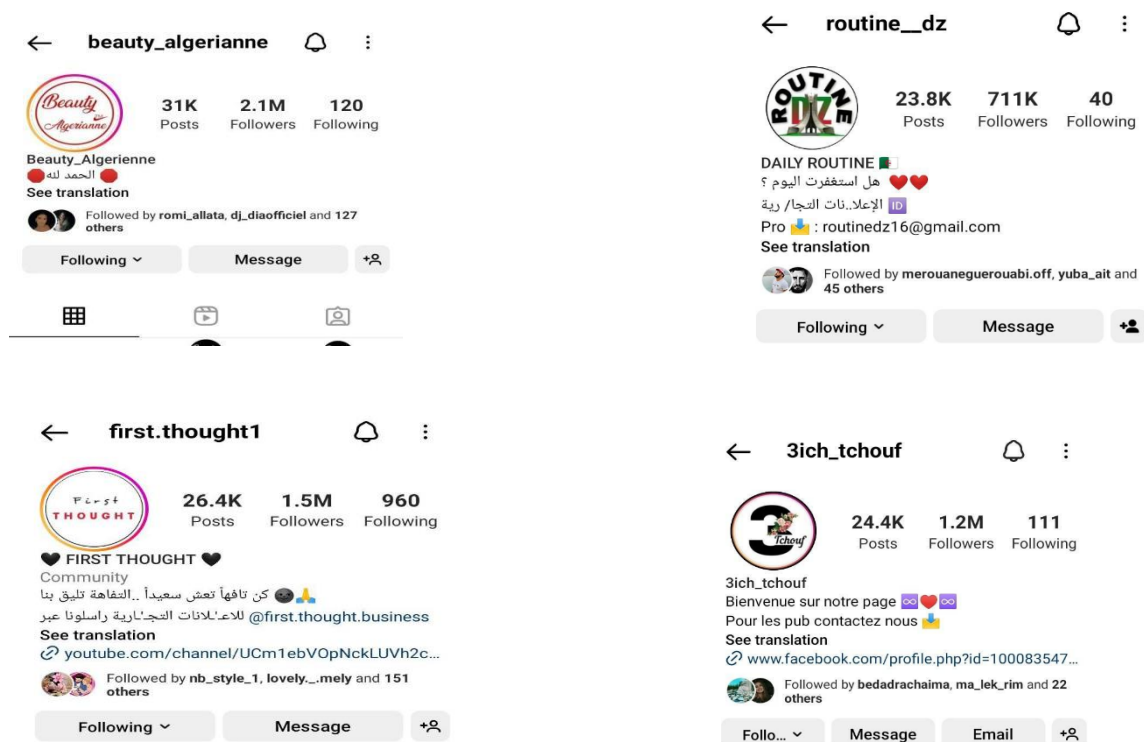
beauty_algerianne

Beauty Algerianne

31K Posts
2.1M Followers
120 Following

Beauty_Algerienne
🔴 الحمد لله🔴
See translation

Followed by romi_allata, dj_diaofficiel and 127 others

Following
Message

routine__dz

ROUTINE DZ

23.8K Posts
711K Followers
40 Following

DAILY ROUTINE
❤️❤️ هل استغفرت اليوم ؟
ID الإعلا..نات التجا/ رية
Pro : routinedz16@gmail.com
See translation

Followed by merouaneguerouabi.off, yuba_ait and 45 others

Following
Message

first.thought1

First THOUGHT

26.4K Posts
1.5M Followers
960 Following

🖤 FIRST THOUGHT 🖤
Community
🙏 كن تافهاً تعش سعيداً ..التفاهة تليق بنا
@first.thought.business للاعـ'ـلانات التجـ'ـارية راسلونا عبر
See translation
youtube.com/channel/UCm1ebVOpNckLUVh2c...

Followed by nb_style_1, lovely._.mely and 151 others

Following
Message

3ich_tchouf

3 Tchouf

24.4K Posts
1.2M Followers
111 Following

3ich_tchouf
Bienvenue sur notre page ♾❤️♾
Pour les pub contactez nous
See translation
www.facebook.com/profile.php?id=100083547...

Followed by bedadrachaima, ma_lek_rim and 22 others

Follo...
Message
Email